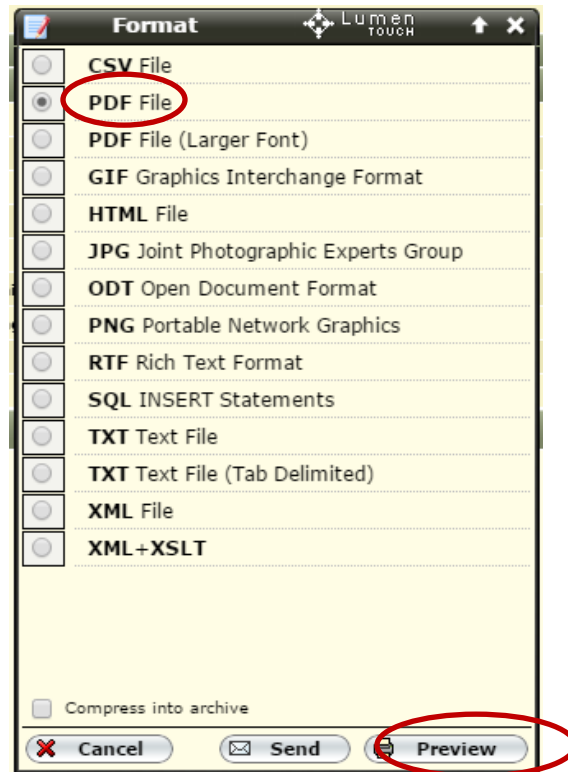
Format

Lumen TOUCH

CSV File

PDF File

PDF File (Larger Font)

GIF Graphics Interchange Format

HTML File

JPG Joint Photographic Experts Group

ODT Open Document Format

PNG Portable Network Graphics

RTF Rich Text Format

SQL INSERT Statements

TXT Text File

TXT Text File (Tab Delimited)

XML File

XML+XSLT

Compress into archive

Cancel

Send

Preview